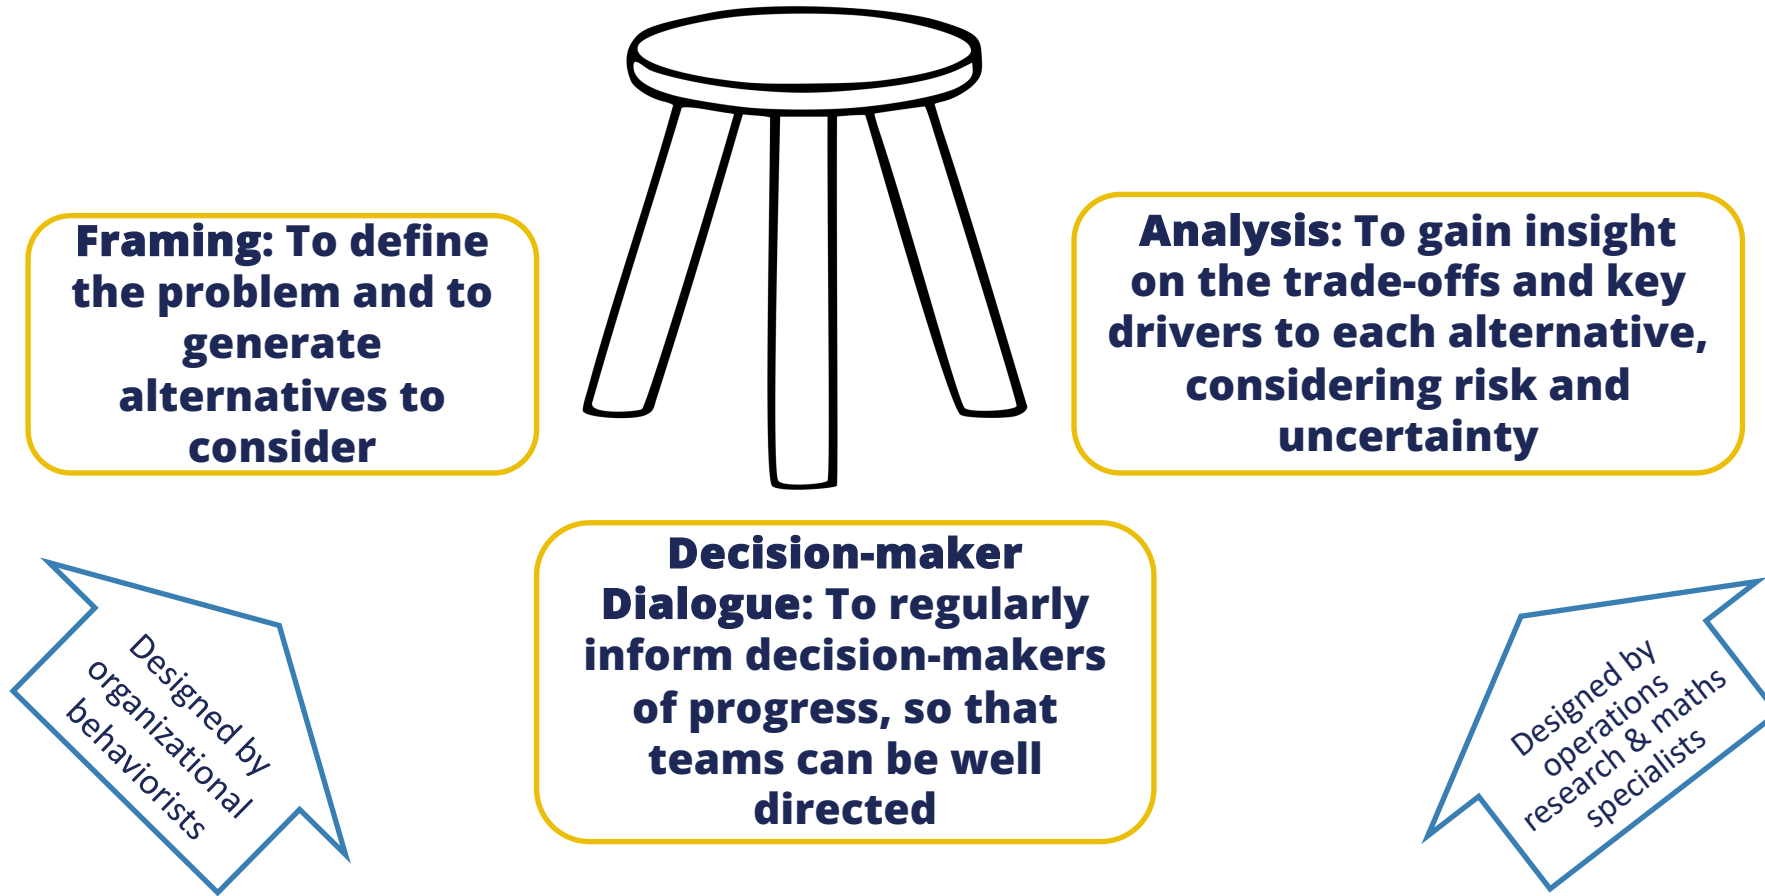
Framing: To define the problem and to generate alternatives to consider

Analysis: To gain insight on the trade-offs and key drivers to each alternative, considering risk and uncertainty

Decision-maker Dialogue: To regularly inform decision-makers of progress, so that teams can be well directed

Designed by organizational behaviorists

Designed by operations research & maths specialists